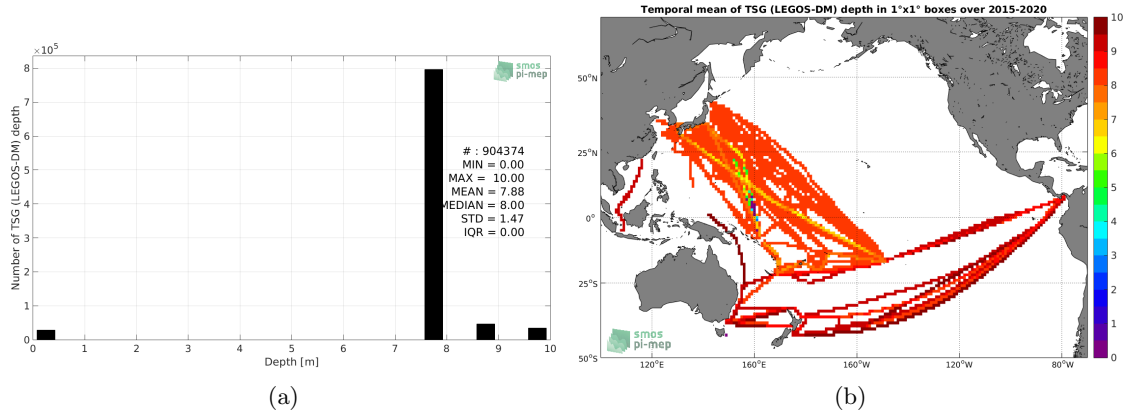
$\times 10^5$

smos pi-mep

Number of TSG (LEGOS-DM) depth

8
7
6
5
4
3
2
1
0

# : 904374
MIN = 0.00
MAX = 10.00
MEAN = 7.88
MEDIAN = 8.00
STD = 1.47
IQR = 0.00

0 1 2 3 4 5 6 7 8 9 10

Depth [m]

(a)

Temporal mean of TSG (LEGOS-DM) depth in 1°x1° boxes over 2015-2020

50°N
25°N
0°
25°S
50°S

120°E 160°E 160°W 120°W 80°W

smos pi-mep

10
9
8
7
6
5
4
3
2
1
0

(b)